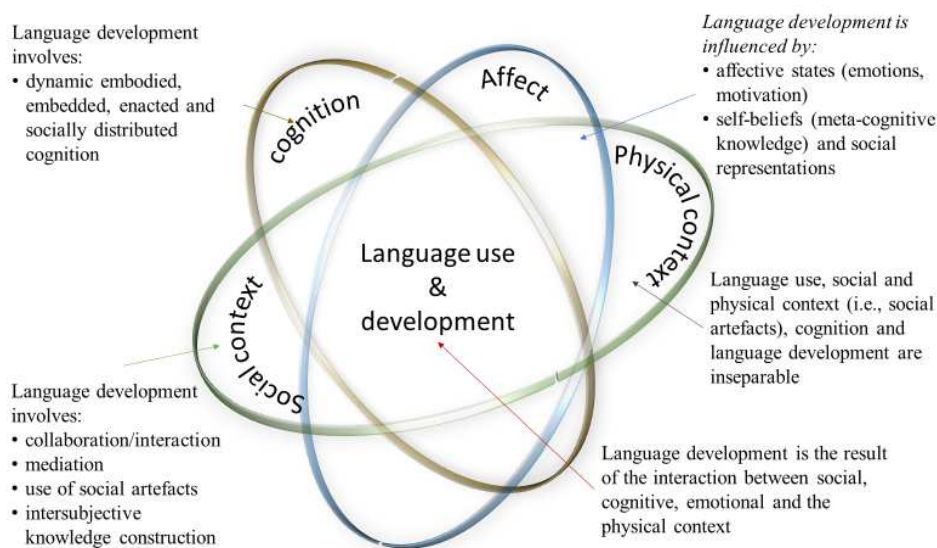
Language development involves:
• dynamic embodied, embedded, enacted and socially distributed cognition

cognition

Affect

Language development is influenced by:
• affective states (emotions, motivation)
• self-beliefs (meta-cognitive knowledge) and social representations

Physical context

Language use & development

Social context

Language use, social and physical context (i.e., social artefacts), cognition and language development are inseparable

Language development involves:
• collaboration/interaction
• mediation
• use of social artefacts
• intersubjective knowledge construction

Language development is the result of the interaction between social, cognitive, emotional and the physical context